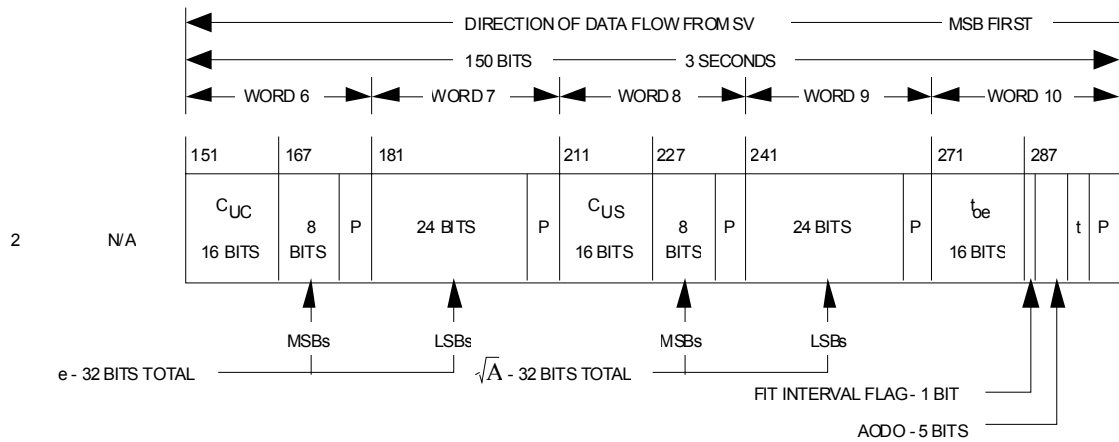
DIRECTION OF DATA FLOW FROM SV — MSB FIRST

150 BITS — 3 SECONDS

WORD 6 WORD 7 WORD 8 WORD 9 WORD 10

151 167 181 211 227 241 271 287

2 N/A

$C_{UC}$ 16 BITS

8 BITS

P

24 BITS

P

$C_{US}$ 16 BITS

8 BITS

P

24 BITS

P

$t_{oe}$ 16 BITS

t

P

MSBs LSBs MSBs LSBs

e - 32 BITS TOTAL

$\sqrt{A}$ - 32 BITS TOTAL

FIT INTERVAL FLAG - 1 BIT

AODO - 5 BITS